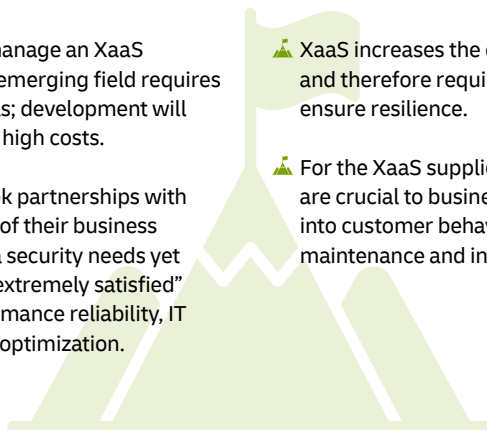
manage an XaaS emerging field requires s; development will high costs.

k partnerships with of their business a security needs yet extremely satisfied" mance reliability, IT optimization.

XaaS increases the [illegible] and therefore requi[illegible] ensure resilience.

For the XaaS suppli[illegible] are crucial to busine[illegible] into customer behav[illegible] maintenance and in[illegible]